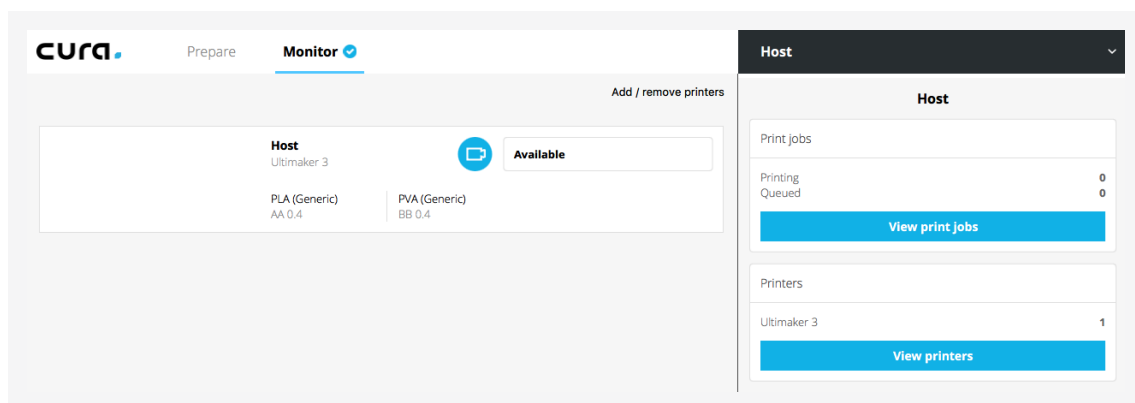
cura.

Prepare

Monitor

Host

Add / remove printers

Host

Host
Ultimaker 3

Available

PLA (Generic)
AA 0.4

PVA (Generic)
BB 0.4

Print jobs

Printing 0
Queued 0

View print jobs

Printers

Ultimaker 3 1

View printers